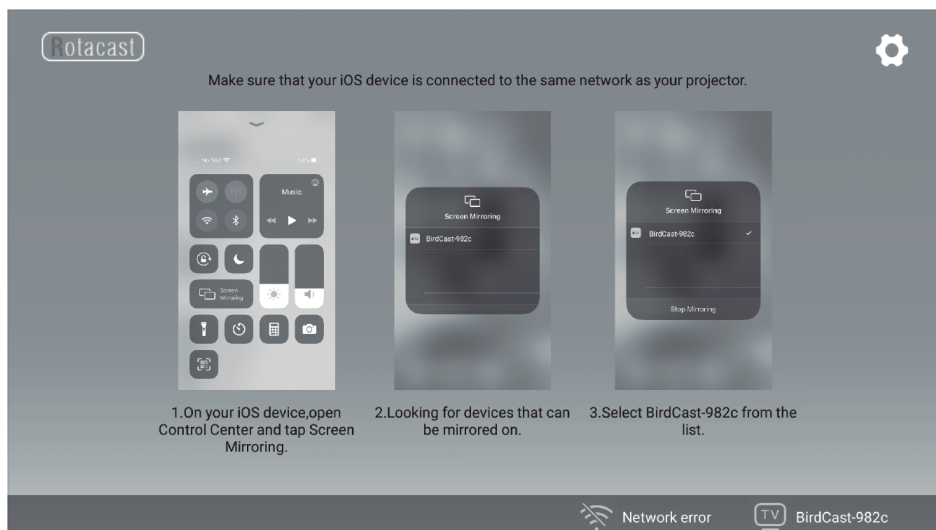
Rotacast

Make sure that your iOS device is connected to the same network as your projector.

No SIM

Music

Screen Mirroring

Screen Mirroring

BirdCast-982c

Screen Mirroring

BirdCast-982c

Stop Mirroring

1.On your iOS device,open Control Center and tap Screen Mirroring.

2.Looking for devices that can be mirrored on.

3.Select BirdCast-982c from the list.

Network error

TV BirdCast-982c